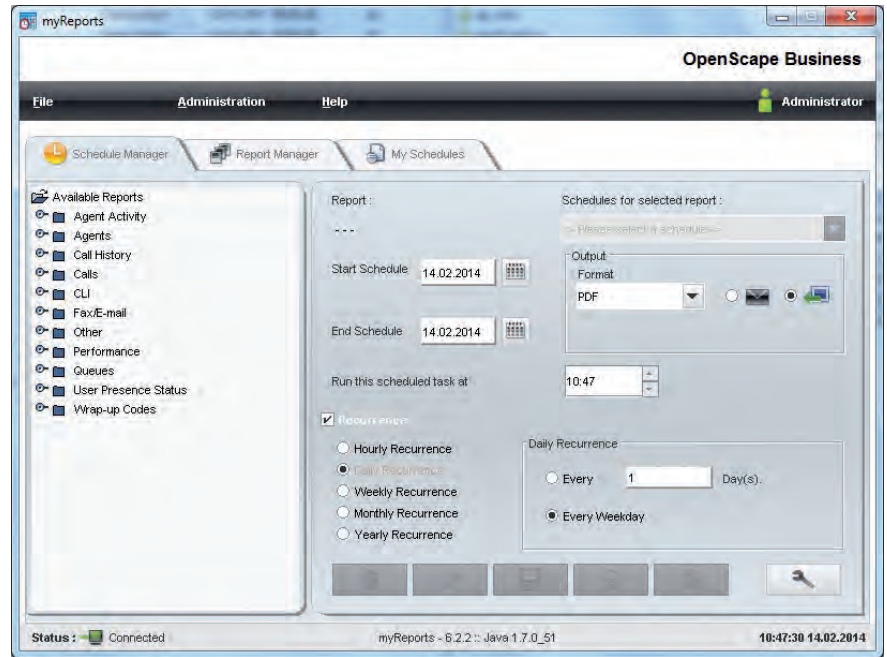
myReports

OpenScape Business

File Administration Help Administrator

Schedule Manager Report Manager My Schedules

Available Reports
Agent Activity
Agents
Call History
Calls
CLI
Fax/E-mail
Other
Performance
Queues
User Presence Status
Wrap-up Codes

Report :
- - -

Schedules for selected report :
-- Please select a schedule --

Start Schedule 14.02.2014

End Schedule 14.02.2014

Output
Format
PDF

Run this scheduled task at 10:47

Recurrence

Hourly Recurrence
Daily Recurrence
Weekly Recurrence
Monthly Recurrence
Yearly Recurrence

Daily Recurrence
Every 1 Day(s).
Every Weekday

Status : Connected myReports - 6.2.2 :: Java 1.7.0_51 10:47:30 14.02.2014